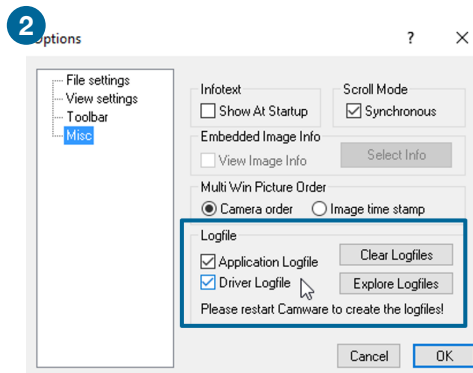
2
Options
?
×
File settings
View settings
Toolbar
Misc
Infotext
Show At Startup
Scroll Mode
Synchronous
Embedded Image Info
View Image Info
Select Info
Multi Win Picture Order
Camera order
Image time stamp
Logfile
Application Logfile
Clear Logfiles
Driver Logfile
Explore Logfiles
Please restart Camware to create the logfiles!
Cancel
OK